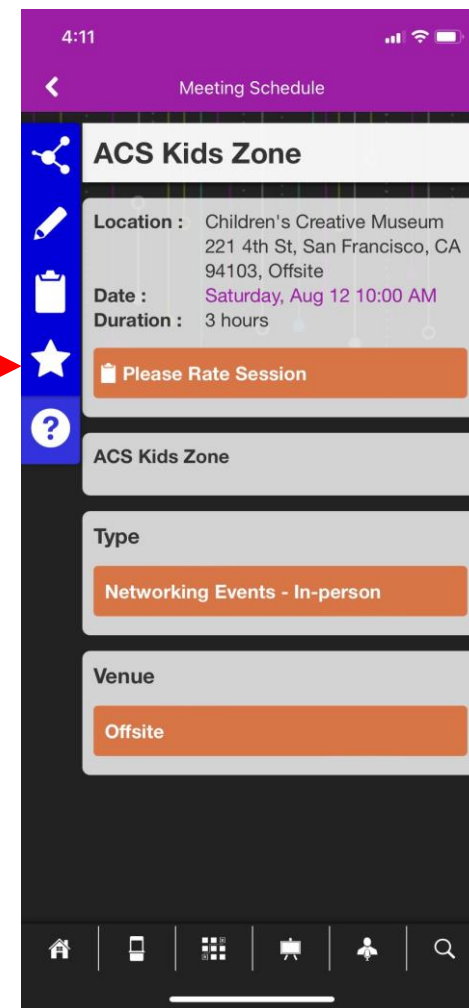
4:11

Meeting Schedule

ACS Kids Zone

Location : Children's Creative Museum 221 4th St, San Francisco, CA 94103, Offsite
Date : Saturday, Aug 12 10:00 AM
Duration : 3 hours

Please Rate Session

ACS Kids Zone

Type

Networking Events - In-person

Venue

Offsite